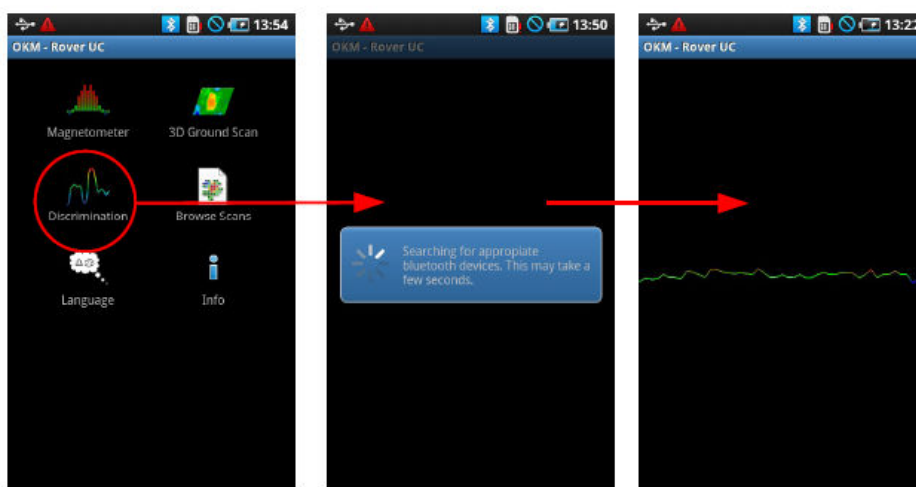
13:54
OKM - Rover UC
Magnetometer
3D Ground Scan
Discrimination
Browse Scans
Language
Info

13:50
OKM - Rover UC
Searching for appropiate bluetooth devices. This may take a few seconds.

13:2
OKM - Rover UC